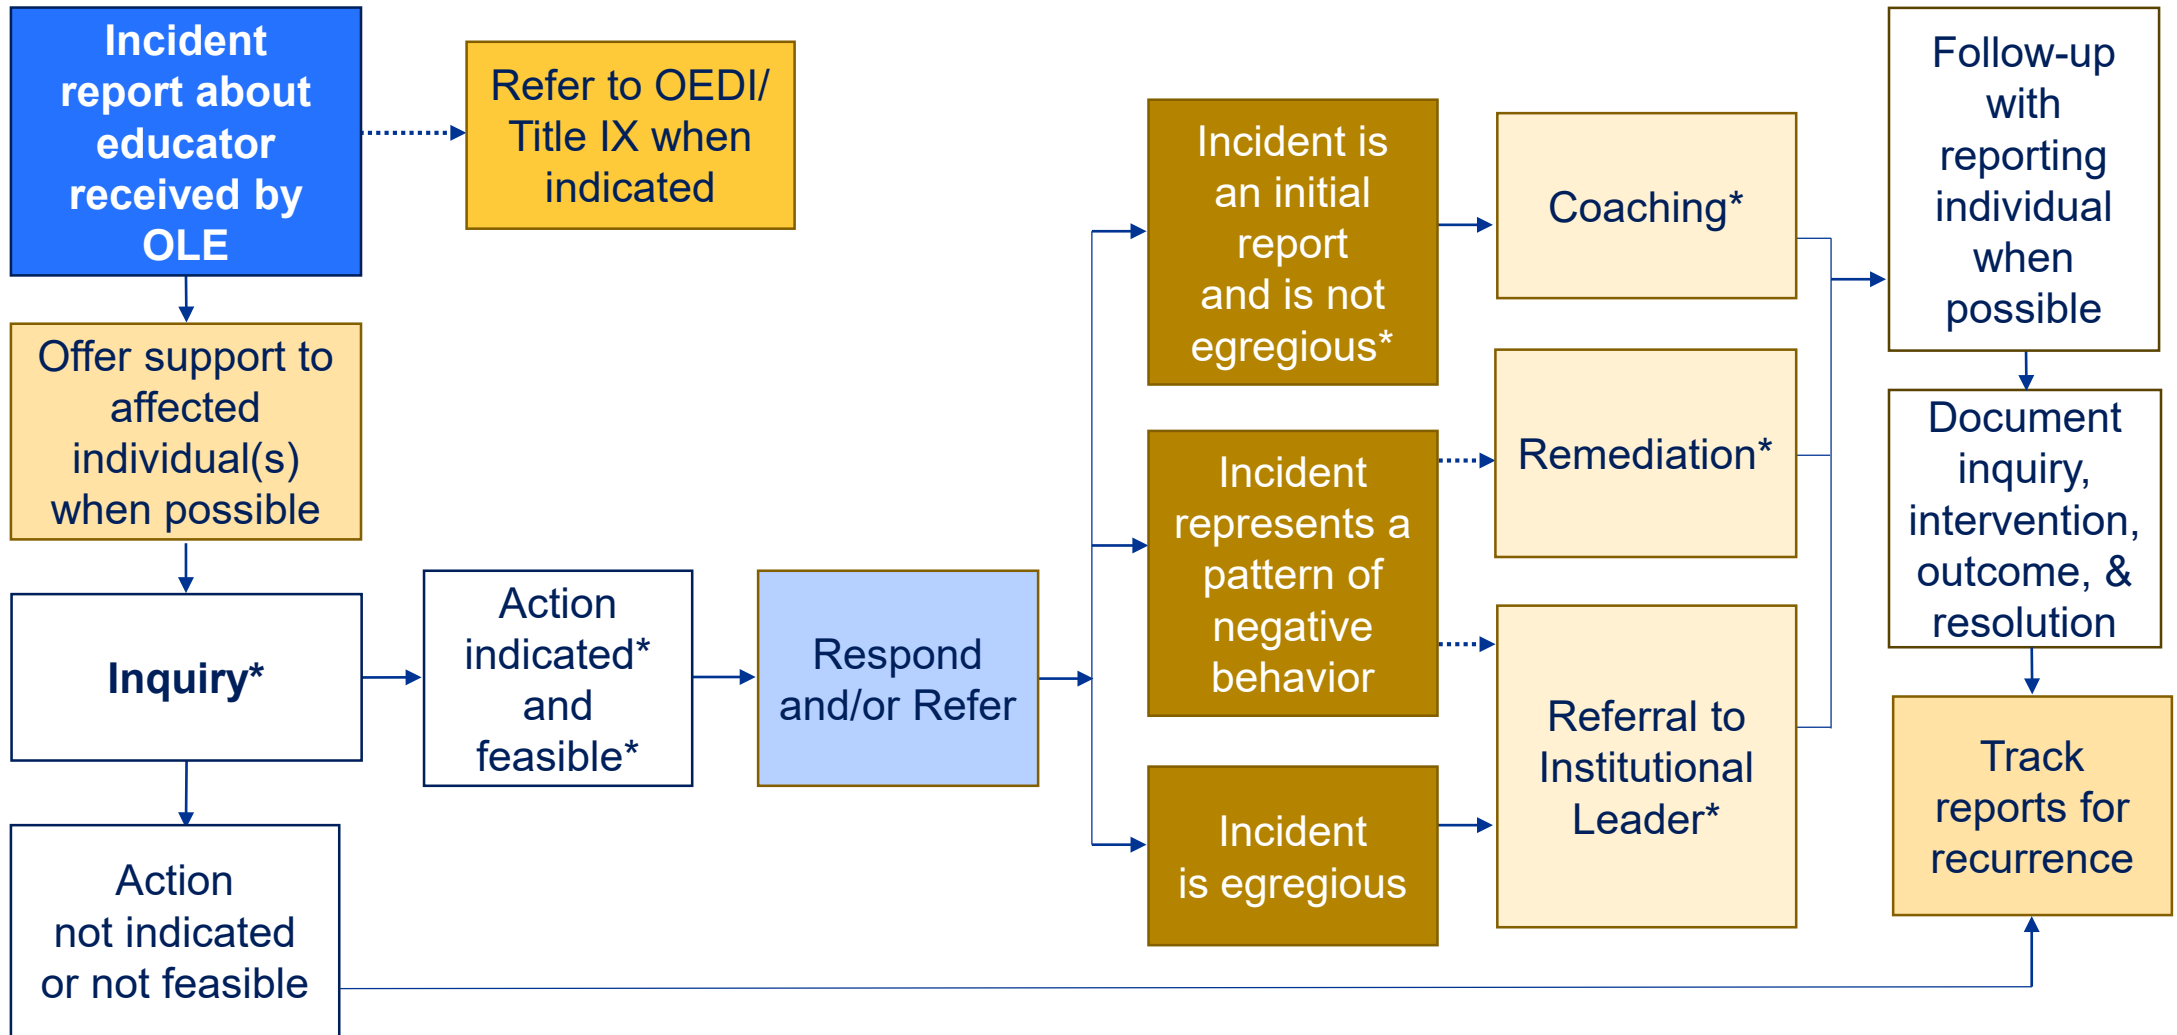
Incident report about educator received by OLE

Refer to OEDI/ Title IX when indicated

Offer support to affected individual(s) when possible

Inquiry*

Action not indicated or not feasible

Action indicated* and feasible*

Respond and/or Refer

Incident is an initial report and is not egregious*

Incident represents a pattern of negative behavior

Incident is egregious

Coaching*

Remediation*

Referral to Institutional Leader*

Follow-up with reporting individual when possible

Document inquiry, intervention, outcome, & resolution

Track reports for recurrence